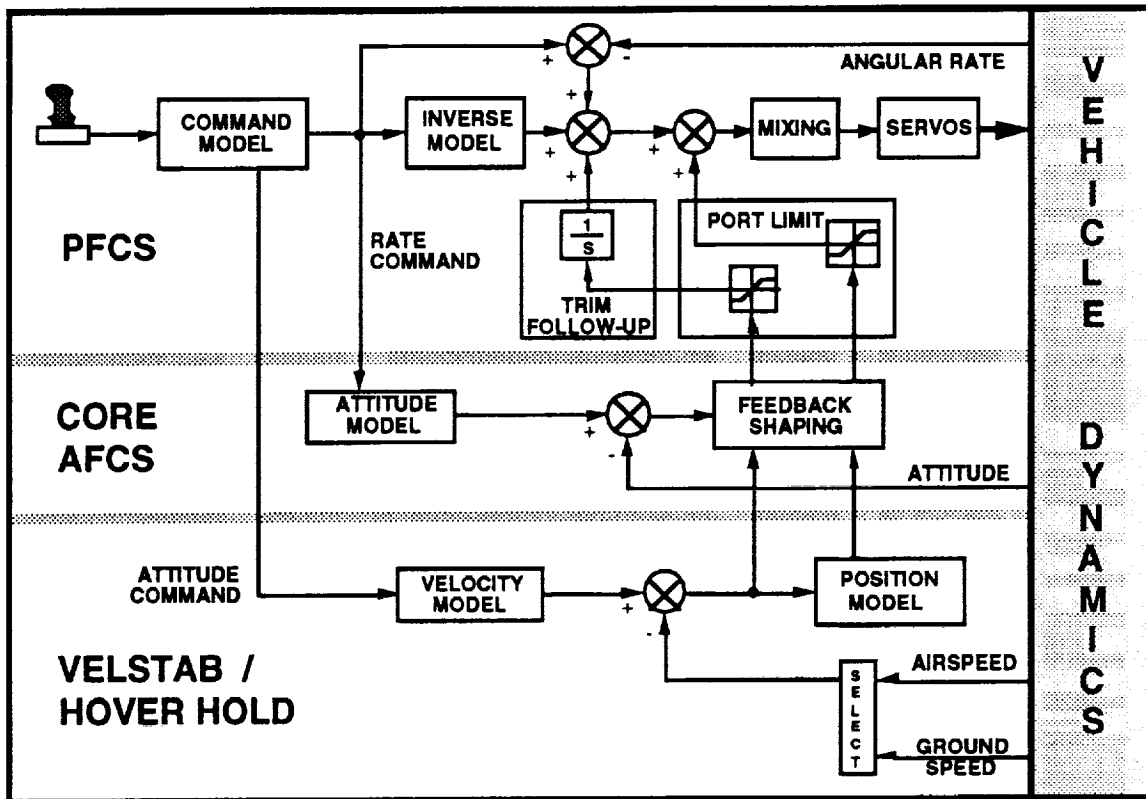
ANGULAR RATE

V E H I C L E

D Y N A M I C S

COMMAND MODEL

INVERSE MODEL

MIXING

SERVOS

+ -

+

+

+

+

+

PFCS

RATE COMMAND

$\frac{1}{s}$

TRIM FOLLOW-UP

PORT LIMIT

CORE AFCS

ATTITUDE MODEL

+

-

FEEDBACK SHAPING

ATTITUDE

ATTITUDE COMMAND

VELOCITY MODEL

+

-

POSITION MODEL

VELSTAB / HOVER HOLD

S E L E C T

AIRSPEED

GROUND SPEED